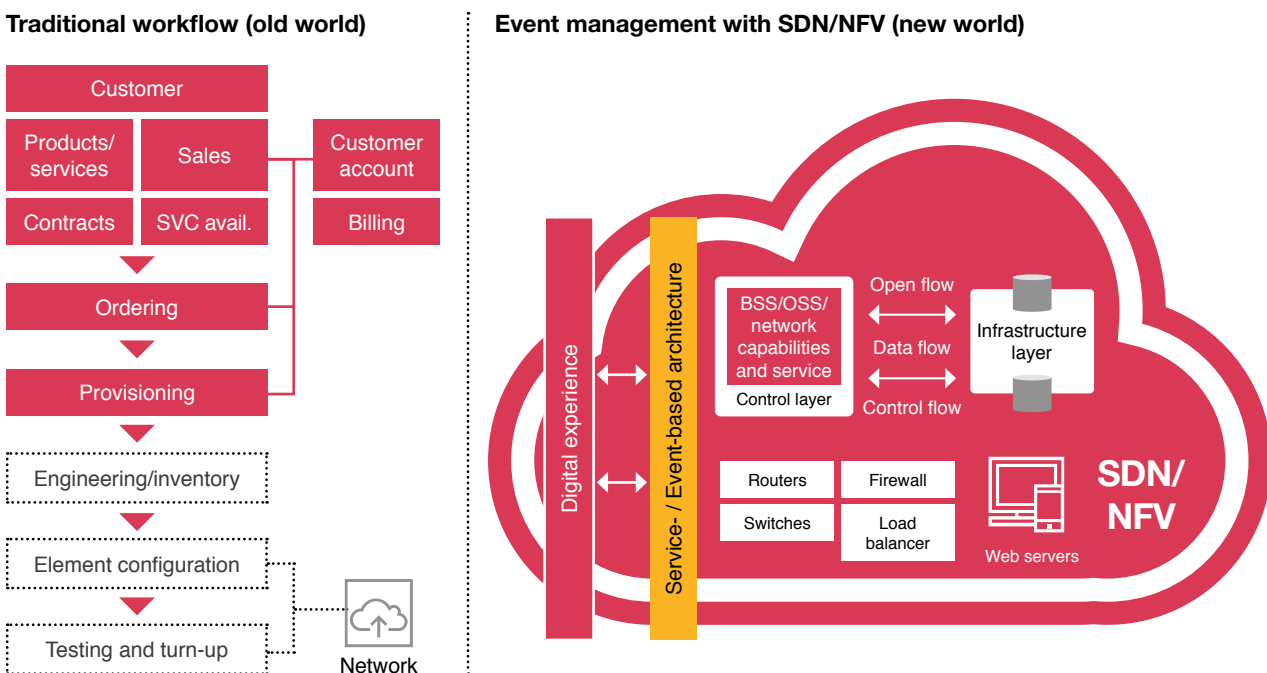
Traditional workflow (old world)

Customer

Products/ services

Sales

Customer account

Contracts

SVC avail.

Billing

Ordering

Provisioning

Engineering/inventory

Element configuration

Testing and turn-up

Network

Event management with SDN/NFV (new world)

Digital experience

Service- / Event-based architecture

BSS/OSS/ network capabilities and service

Control layer

Open flow

Data flow

Control flow

Infrastructure layer

Routers

Firewall

Switches

Load balancer

Web servers

SDN/ NFV